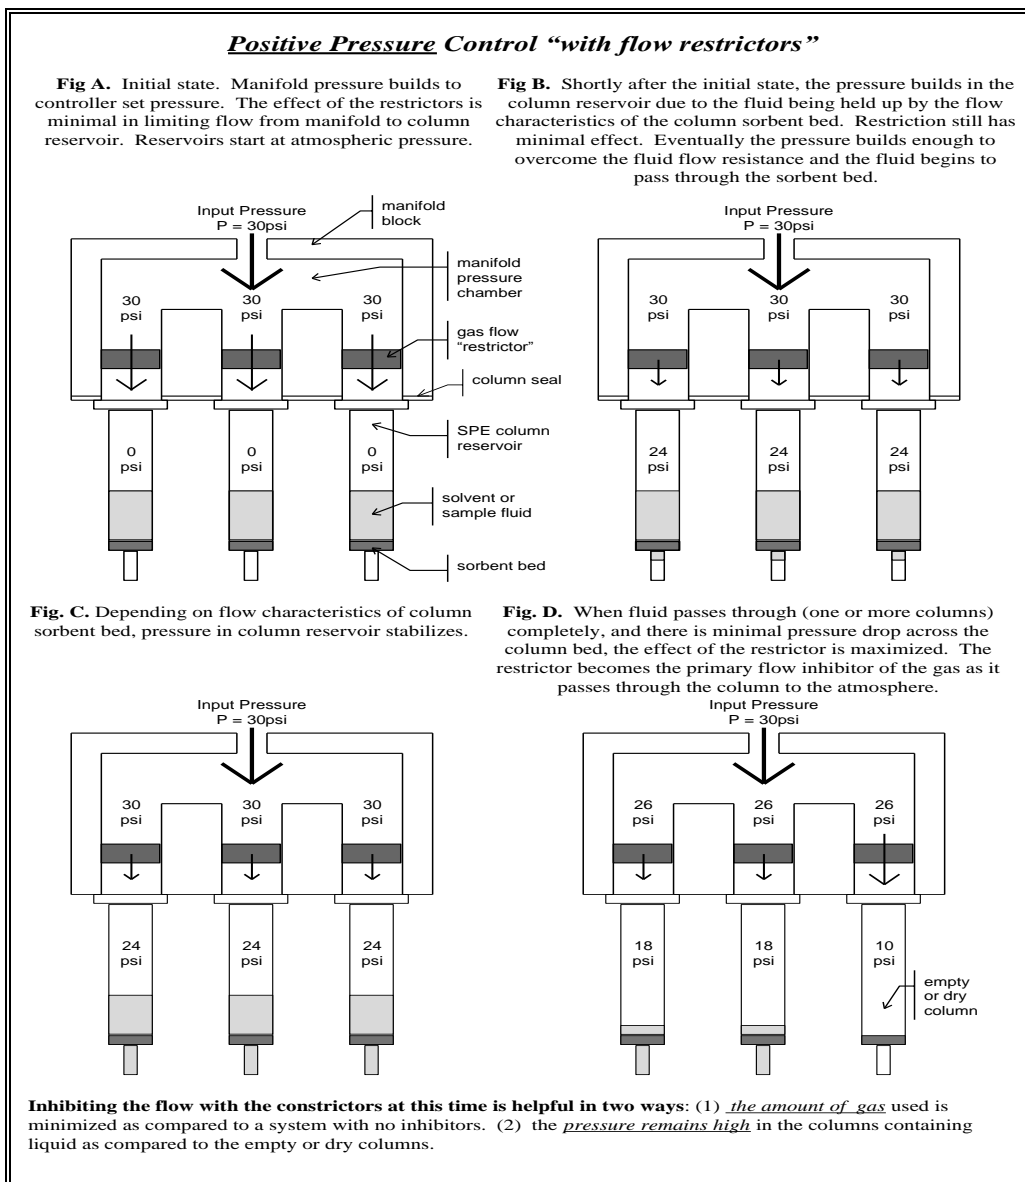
*Positive Pressure* Control "with flow restrictors"

**Fig A.** Initial state. Manifold pressure builds to controller set pressure. The effect of the restrictors is minimal in limiting flow from manifold to column reservoir. Reservoirs start at atmospheric pressure.

**Fig B.** Shortly after the initial state, the pressure builds in the column reservoir due to the fluid being held up by the flow characteristics of the column sorbent bed. Restriction still has minimal effect. Eventually the pressure builds enough to overcome the fluid flow resistance and the fluid begins to pass through the sorbent bed.

Input Pressure
P = 30psi

manifold block

manifold pressure chamber

30 psi 30 psi 30 psi

gas flow "restrictor"

column seal

0 psi 0 psi 0 psi

SPE column reservoir

solvent or sample fluid

sorbent bed

Input Pressure
P = 30psi

30 psi 30 psi 30 psi

24 psi 24 psi 24 psi

**Fig. C.** Depending on flow characteristics of column sorbent bed, pressure in column reservoir stabilizes.

**Fig. D.** When fluid passes through (one or more columns) completely, and there is minimal pressure drop across the column bed, the effect of the restrictor is maximized. The restrictor becomes the primary flow inhibitor of the gas as it passes through the column to the atmosphere.

Input Pressure
P = 30psi

30 psi 30 psi 30 psi

24 psi 24 psi 24 psi

Input Pressure
P = 30psi

26 psi 26 psi 26 psi

18 psi 18 psi 10 psi

empty or dry column

**Inhibiting the flow with the constrictors at this time is helpful in two ways**: (1) *the amount of gas* used is minimized as compared to a system with no inhibitors. (2) the *pressure remains high* in the columns containing liquid as compared to the empty or dry columns.